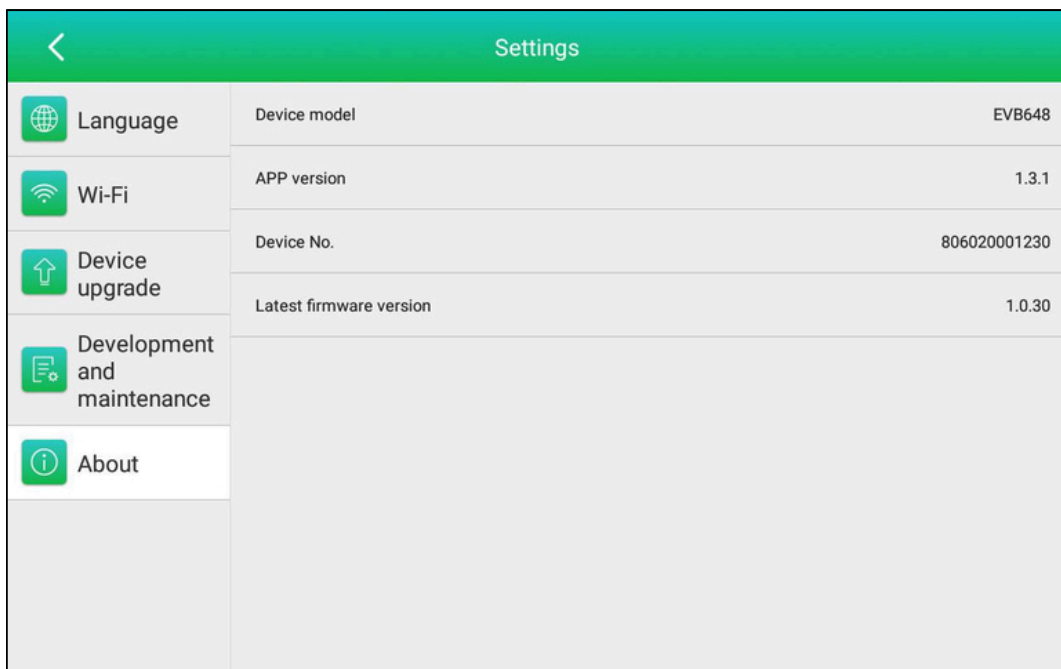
Settings

Language

Wi-Fi

Device upgrade

Development and maintenance

About

| Device model | EVB648 |
|---|---|
| APP version | 1.3.1 |
| Device No. | 806020001230 |
| Latest firmware version | 1.0.30 |